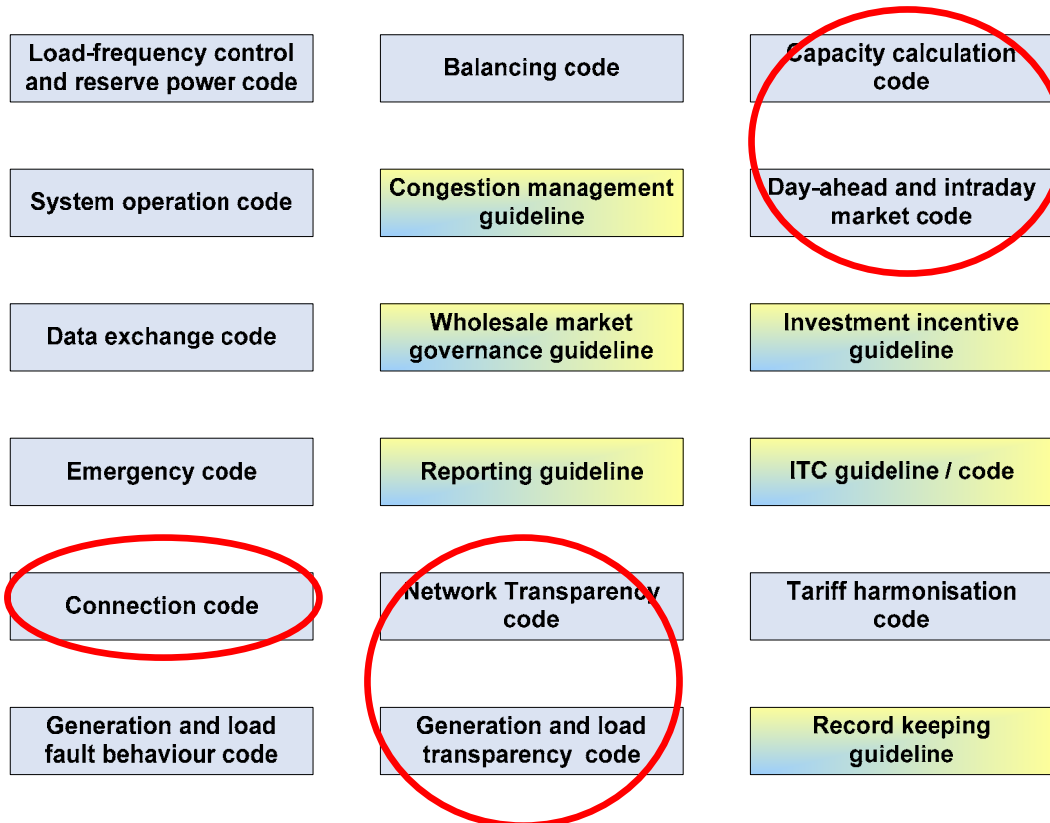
Load-frequency control and reserve power code

Balancing code

Capacity calculation code

System operation code

Congestion management guideline

Day-ahead and intraday market code

Data exchange code

Wholesale market governance guideline

Investment incentive guideline

Emergency code

Reporting guideline

ITC guideline / code

Connection code

Network Transparency code

Tariff harmonisation code

Generation and load fault behaviour code

Generation and load transparency code

Record keeping guideline